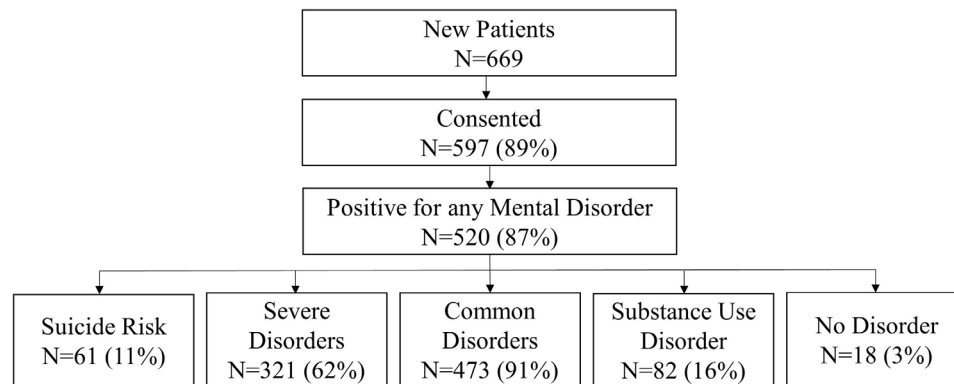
New Patients
N=669

Consented
N=597 (89%)

Positive for any Mental Disorder
N=520 (87%)

Suicide Risk
N=61 (11%)

Severe Disorders
N=321 (62%)

Common Disorders
N=473 (91%)

Substance Use Disorder
N=82 (16%)

No Disorder
N=18 (3%)